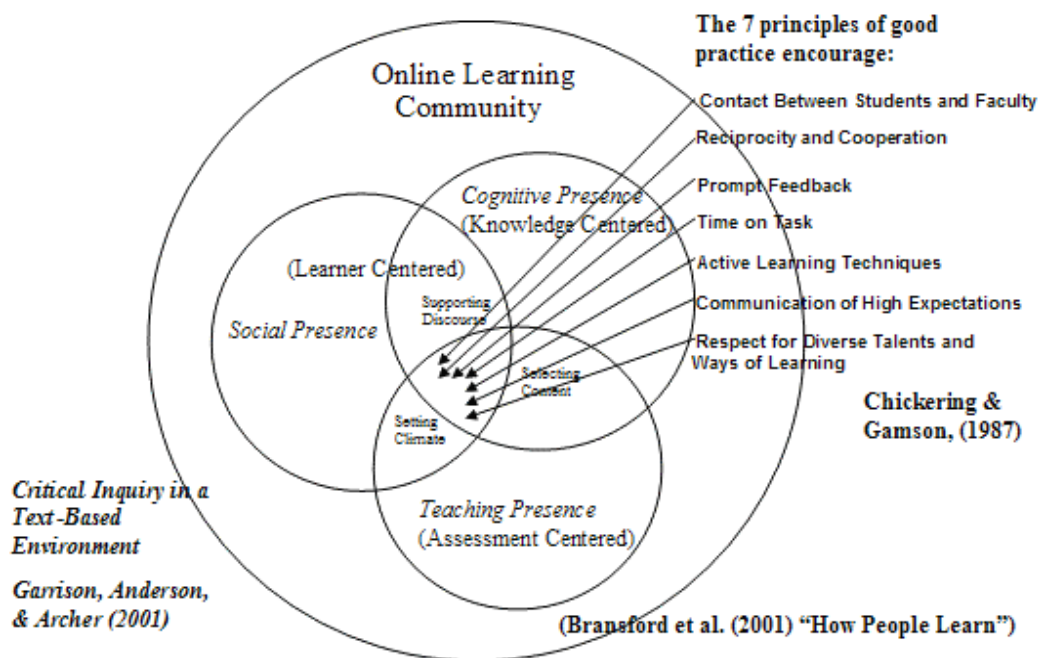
The 7 principles of good practice encourage:

Online Learning Community

Contact Between Students and Faculty

Reciprocity and Cooperation

Prompt Feedback

Time on Task

Active Learning Techniques

Communication of High Expectations

Respect for Diverse Talents and Ways of Learning

Cognitive Presence (Knowledge Centered)

(Learner Centered)

Social Presence

Supporting Discourse

Selecting Content

Setting Climate

Teaching Presence (Assessment Centered)

Chickering & Gamson, (1987)

Critical Inquiry in a Text-Based Environment

Garrison, Anderson, & Archer (2001)

(Bransford et al. (2001) "How People Learn")